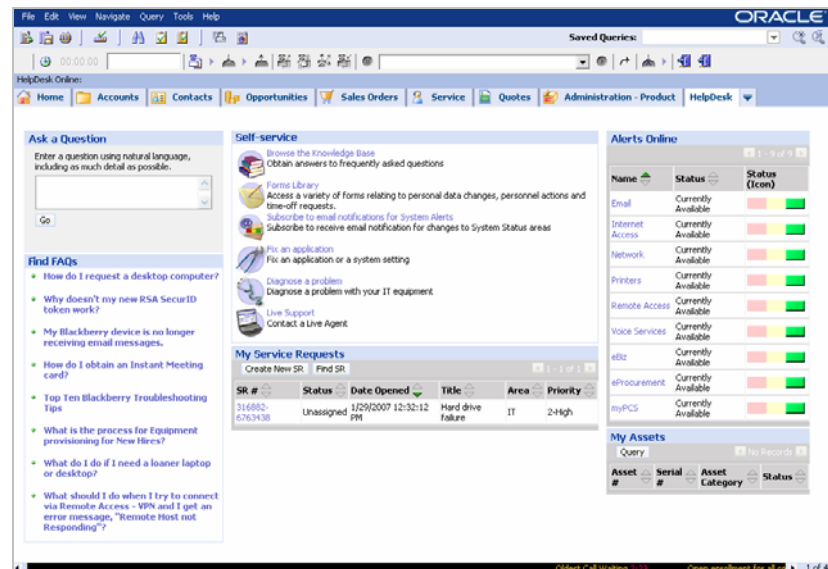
File Edit View Navigate Query Tools Help

ORACLE

Saved Queries:

00:00:00

HelpDesk Online:

Home | Accounts | Contacts | Opportunities | Sales Orders | Service | Quotes | Administration - Product | HelpDesk

Ask a Question

Enter a question using natural language, including as much detail as possible.

Go

Find FAQs

How do I request a desktop computer?

Why doesn't my new RSA SecurID token work?

My Blackberry device is no longer receiving email messages.

How do I obtain an Instant Meeting card?

Top Ten Blackberry Troubleshooting Tips

What is the process for Equipment provisioning for New Hires?

What do I do if I need a loaner laptop or desktop?

What should I do when I try to connect via Remote Access - VPN and I get an error message, "Remote Host not Responding"?

Self-service

Browse the Knowledge Base
Obtain answers to frequently asked questions

Forms Library
Access a variety of forms relating to personal data changes, personnel actions and time-off requests.

Subscribe to email notifications for System Alerts
Subscribe to receive email notification for changes to System Status areas

Fix an application
Fix an application or a system setting

Diagnose a problem
Diagnose a problem with your IT equipment

Live Support
Contact a Live Agent

My Service Requests

Create New SR | Find SR

1 - 1 of 1

| SR # | Status | Date Opened | Title | Area | Priority |
|---|---|---|---|---|---|
| 316882-6763438 | Unassigned | 1/29/2007 12:32:12 PM | Hard drive failure | IT | 2-High |

Alerts Online

1 - 9 of 9

| Name | Status | Status (Icon) |
|---|---|---|
| Email | Currently Available | |
| Internet Access | Currently Available | |
| Network | Currently Available | |
| Printers | Currently Available | |
| Remote Access | Currently Available | |
| Voice Services | Currently Available | |
| eBiz | Currently Available | |
| eProcurement | Currently Available | |
| myPCS | Currently Available | |

My Assets

Query

No Records

| Asset # | Serial # | Asset Category | Status |
|---|---|---|---|

Oldest Call Waiting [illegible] Open enrollment for all e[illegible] 1 of 4